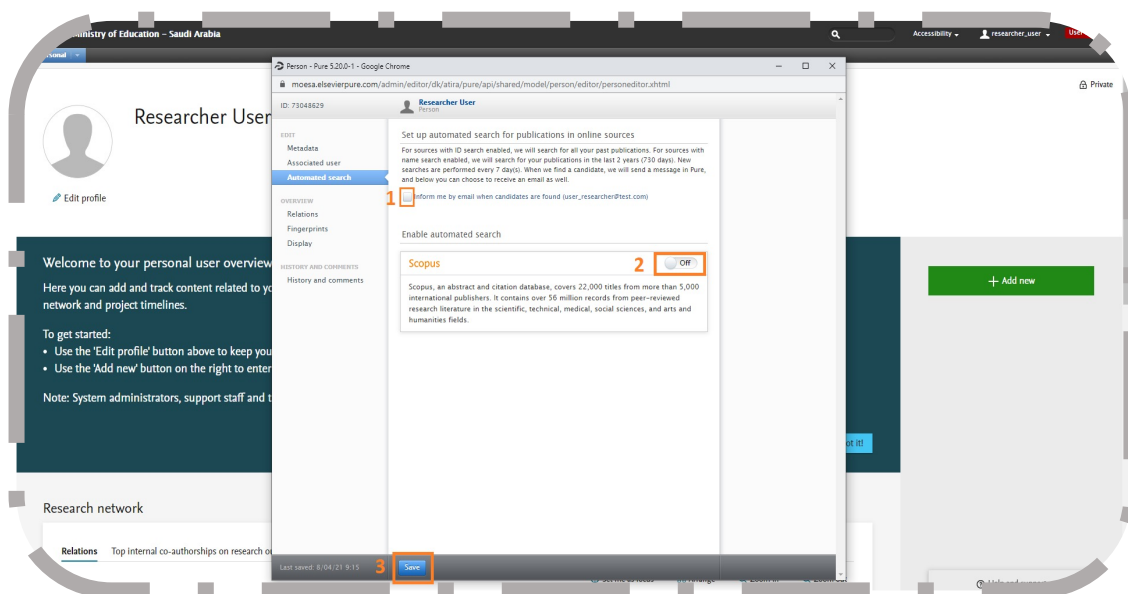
inistry of Education – Saudi Arabia

Accessibility researcher_user User

rsonal

Private

Researcher User

Edit profile

Welcome to your personal user overview

Here you can add and track content related to yo network and project timelines.

To get started:
• Use the 'Edit profile' button above to keep you
• Use the 'Add new' button on the right to enter

Note: System administrators, support staff and t

Got it!

+ Add new

Research network

Relations Top internal co-authorships on research o

Person - Pure 5.20.0-1 - Google Chrome

moesa.elsevierpure.com/admin/editor/dk/atira/pure/api/shared/model/person/editor/personeditor.xhtml

ID: 73048629

Researcher User
Person

EDIT
Metadata
Associated user
Automated search

OVERVIEW
Relations
Fingerprints
Display

HISTORY AND COMMENTS
History and comments

Set up automated search for publications in online sources

For sources with ID search enabled, we will search for all your past publications. For sources with name search enabled, we will search for your publications in the last 2 years (730 days). New searches are performed every 7 day(s). When we find a candidate, we will send a message in Pure, and below you can choose to receive an email as well.

1 Inform me by email when candidates are found (user_researcher@test.com)

Enable automated search

Scopus 2 Off

Scopus, an abstract and citation database, covers 22,000 titles from more than 5,000 international publishers. It contains over 56 million records from peer-reviewed research literature in the scientific, technical, medical, social sciences, and arts and humanities fields.

Last saved: 8/04/21 9:15 3 Save